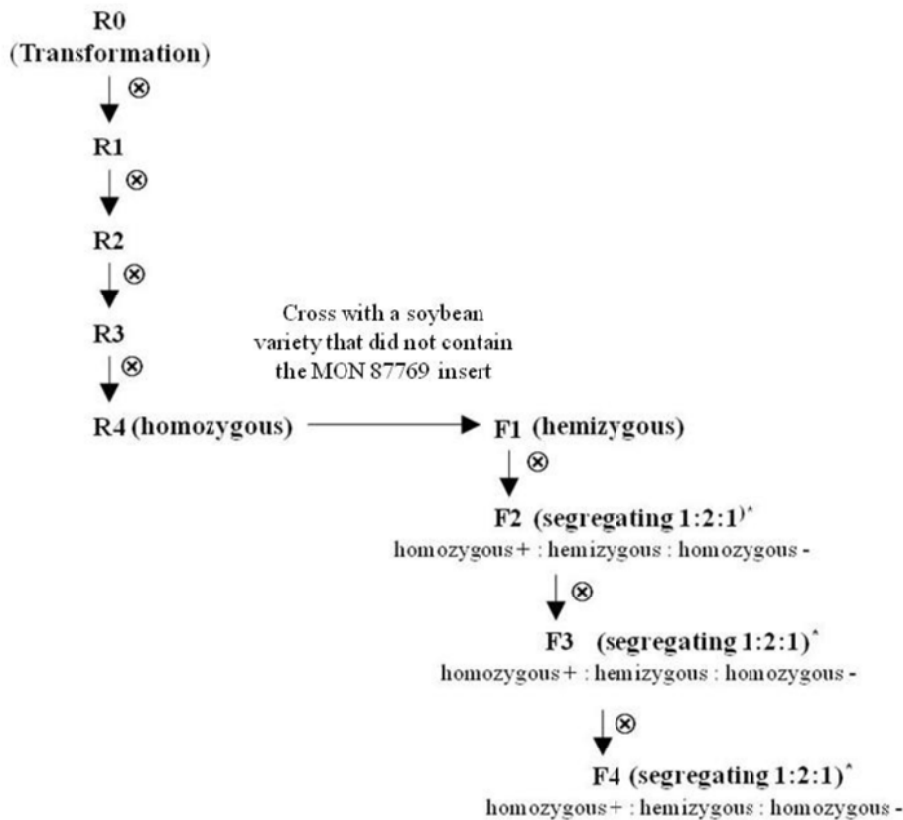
R0
(Transformation)

$\otimes$

R1

$\otimes$

R2

$\otimes$

R3

$\otimes$

R4 (homozygous)

Cross with a soybean variety that did not contain the MON 87769 insert

F1 (hemizygous)

$\otimes$

F2 (segregating 1:2:1)*
homozygous+ : hemizygous : homozygous -

$\otimes$

F3 (segregating 1:2:1)*
homozygous+ : hemizygous : homozygous -

$\otimes$

F4 (segregating 1:2:1)*
homozygous+ : hemizygous : homozygous -